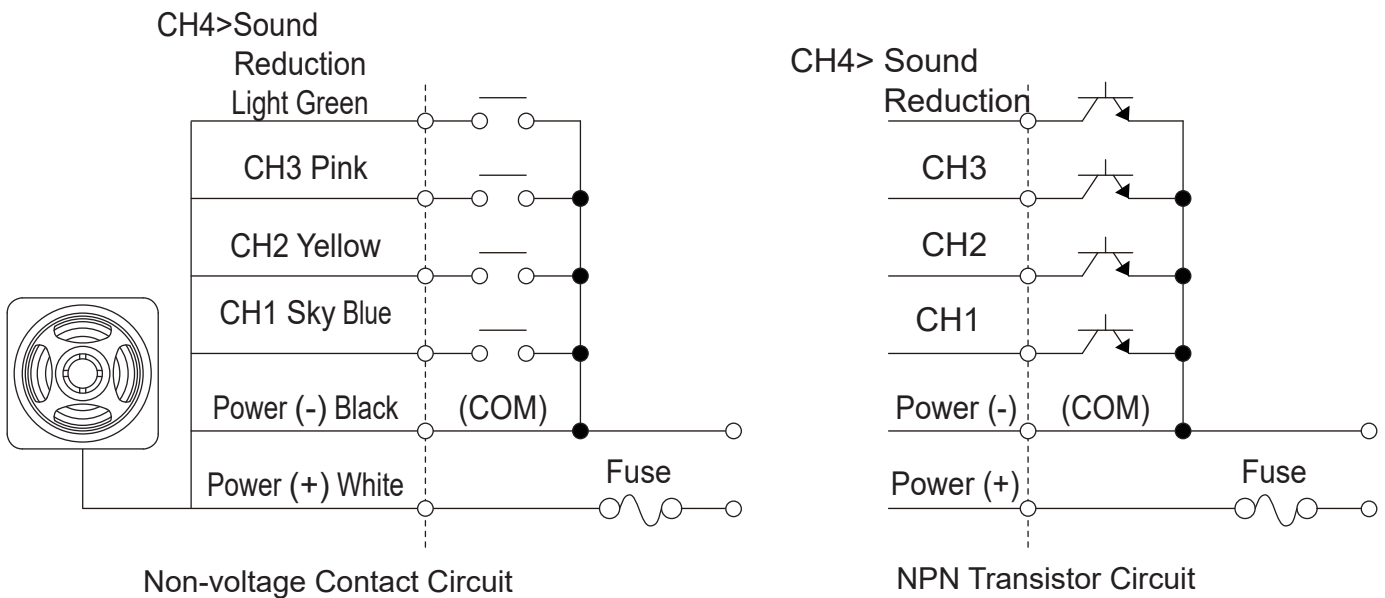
CH4>Sound Reduction Light Green

CH3 Pink

CH2 Yellow

CH1 Sky Blue

Power (-) Black

(COM)

Power (+) White

Fuse

Non-voltage Contact Circuit

CH4> Sound Reduction

CH3

CH2

CH1

Power (-)

(COM)

Power (+)

Fuse

NPN Transistor Circuit